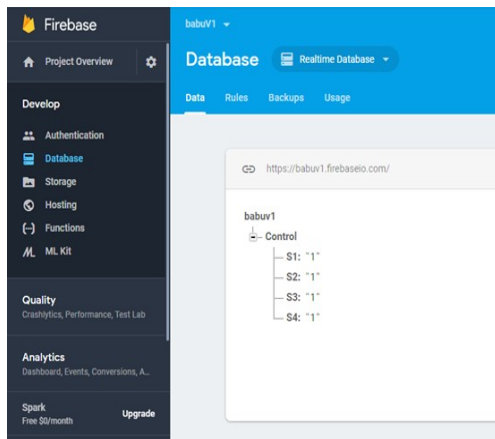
Firebase

Project Overview

Develop

Authentication

Database

Storage

Hosting

Functions

ML Kit

Quality

Crashlytics, Performance, Test Lab

Analytics

Dashboard, Events, Conversions, A...

Spark

Free $0/month

Upgrade

babuV1

Database

Realtime Database

Data Rules Backups Usage

https://babuv1.firebaseio.com/

babuv1

Control

S1: "1"

S2: "1"

S3: "1"

S4: "1"